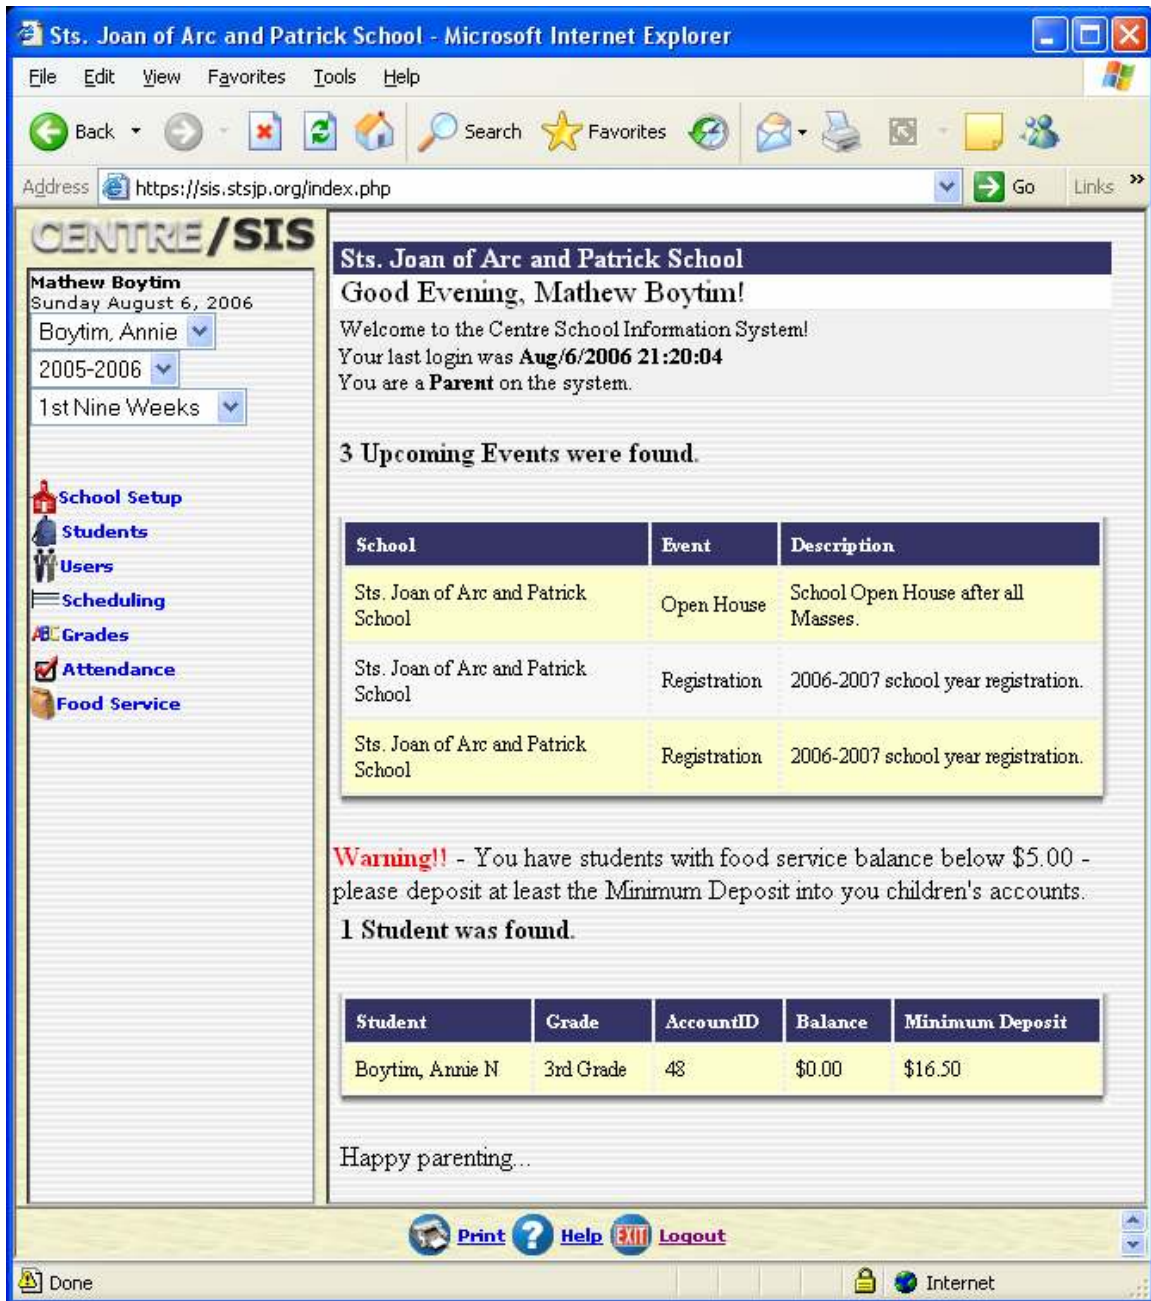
Sts. Joan of Arc and Patrick School - Microsoft Internet Explorer

File Edit View Favorites Tools Help

Back Search Favorites

Address https://sis.stsjp.org/index.php Go Links »

CENTRE/SIS

Mathew Boytim
Sunday August 6, 2006

Boytim, Annie
2005-2006
1st Nine Weeks

School Setup
Students
Users
Scheduling
Grades
Attendance
Food Service

Sts. Joan of Arc and Patrick School

Good Evening, Mathew Boytim!

Welcome to the Centre School Information System!
Your last login was **Aug/6/2006 21:20:04**
You are a **Parent** on the system.

3 Upcoming Events were found.

| School | Event | Description |
|---|---|---|
| Sts. Joan of Arc and Patrick School | Open House | School Open House after all Masses. |
| Sts. Joan of Arc and Patrick School | Registration | 2006-2007 school year registration. |
| Sts. Joan of Arc and Patrick School | Registration | 2006-2007 school year registration. |

Warning!! - You have students with food service balance below $5.00 - please deposit at least the Minimum Deposit into you children's accounts.

1 Student was found.

| Student | Grade | AccountID | Balance | Minimum Deposit |
|---|---|---|---|---|
| Boytim, Annie N | 3rd Grade | 48 | $0.00 | $16.50 |

Happy parenting...

Print Help EXIT Logout

Done Internet